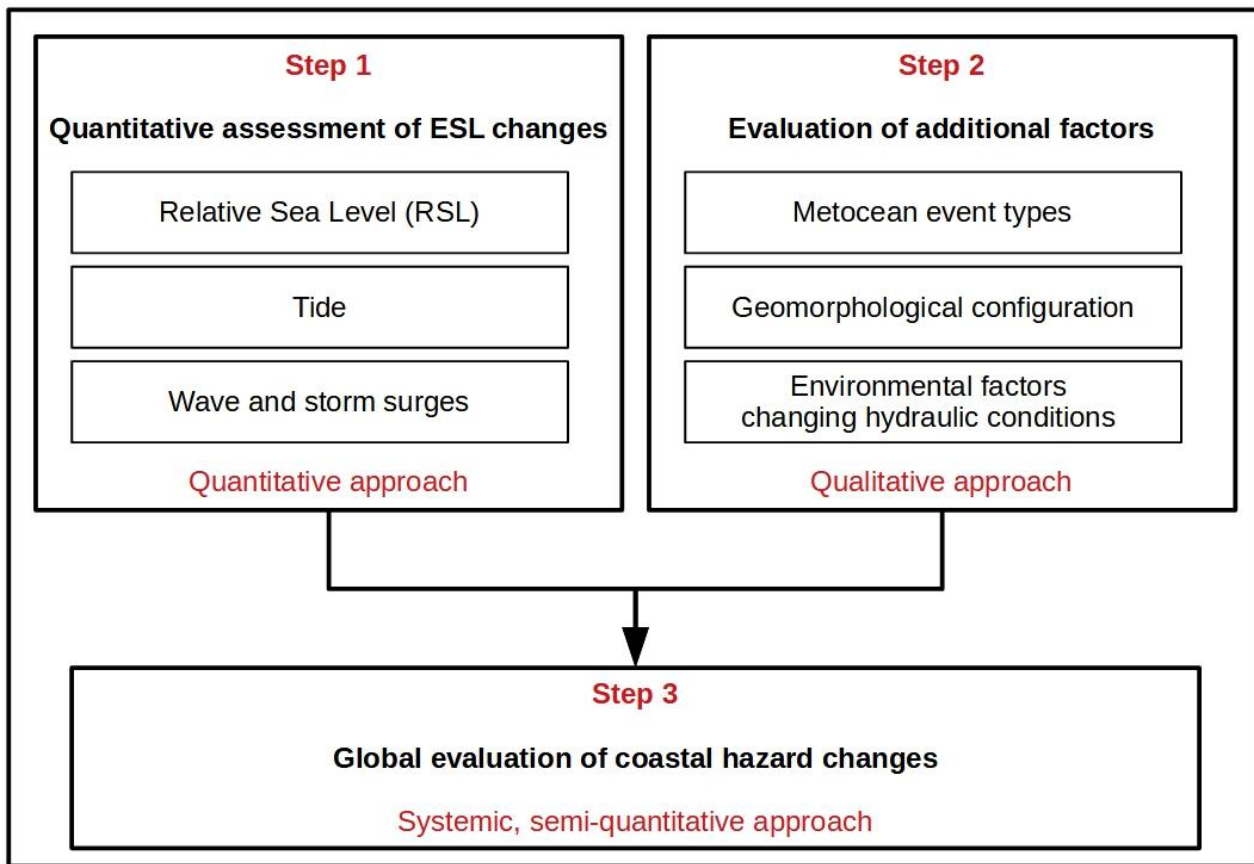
Step 1

Quantitative assessment of ESL changes

Relative Sea Level (RSL)

Tide

Wave and storm surges

Quantitative approach

Step 2

Evaluation of additional factors

Metocean event types

Geomorphological configuration

Environmental factors changing hydraulic conditions

Qualitative approach

Step 3

Global evaluation of coastal hazard changes

Systemic, semi-quantitative approach